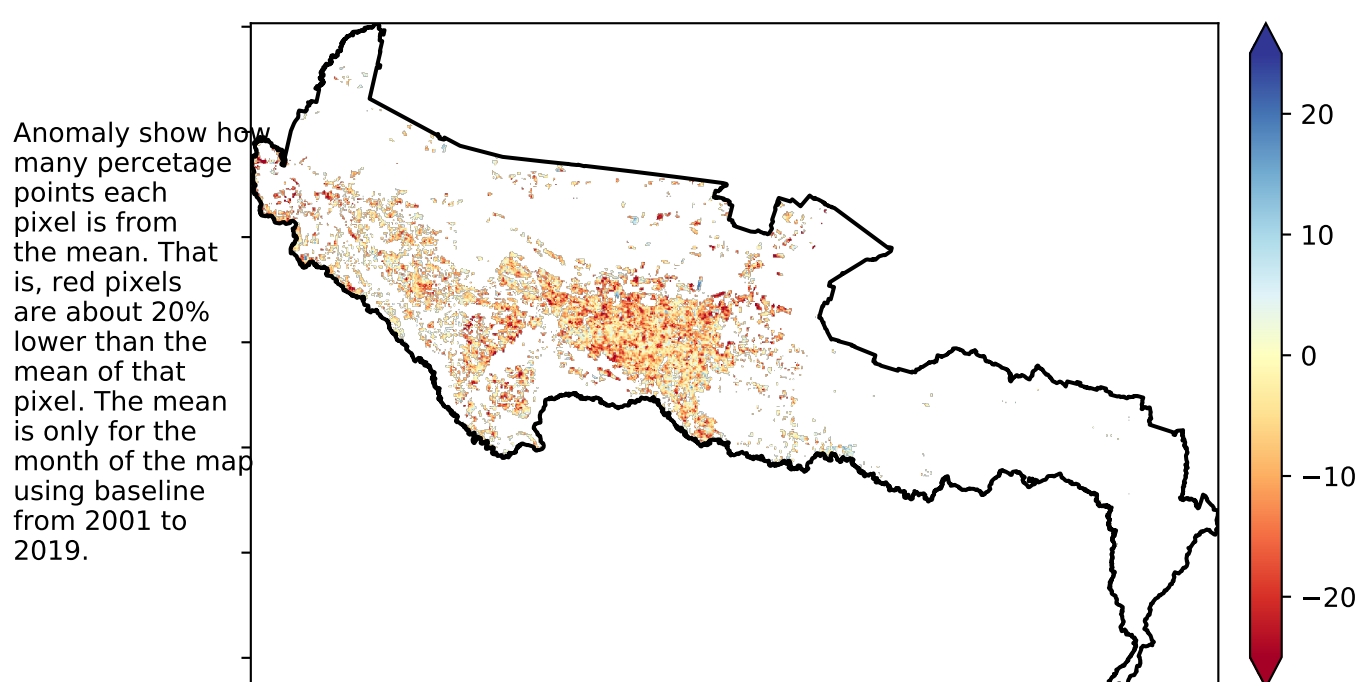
Anomaly show how many percetage points each pixel is from the mean. That is, red pixels are about 20% lower than the mean of that pixel. The mean is only for the month of the map using baseline from 2001 to 2019.

20
10
0
−10
−20